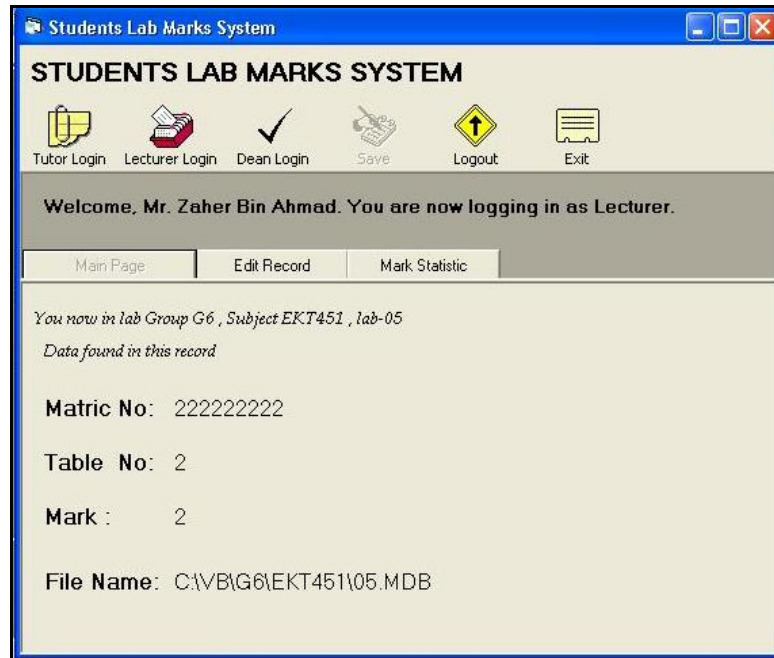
Students Lab Marks System

STUDENTS LAB MARKS SYSTEM

Tutor Login
Lecturer Login
Dean Login
Save
Logout
Exit

Welcome, Mr. Zaher Bin Ahmad. You are now logging in as Lecturer.

Main Page
Edit Record
Mark Statistic

You now in lab Group G6 , Subject EKT451 , lab-05

Data found in this record

Matric No: 222222222

Table No: 2

Mark : 2

File Name: C:\VB\G6\EKT451\05.MDB